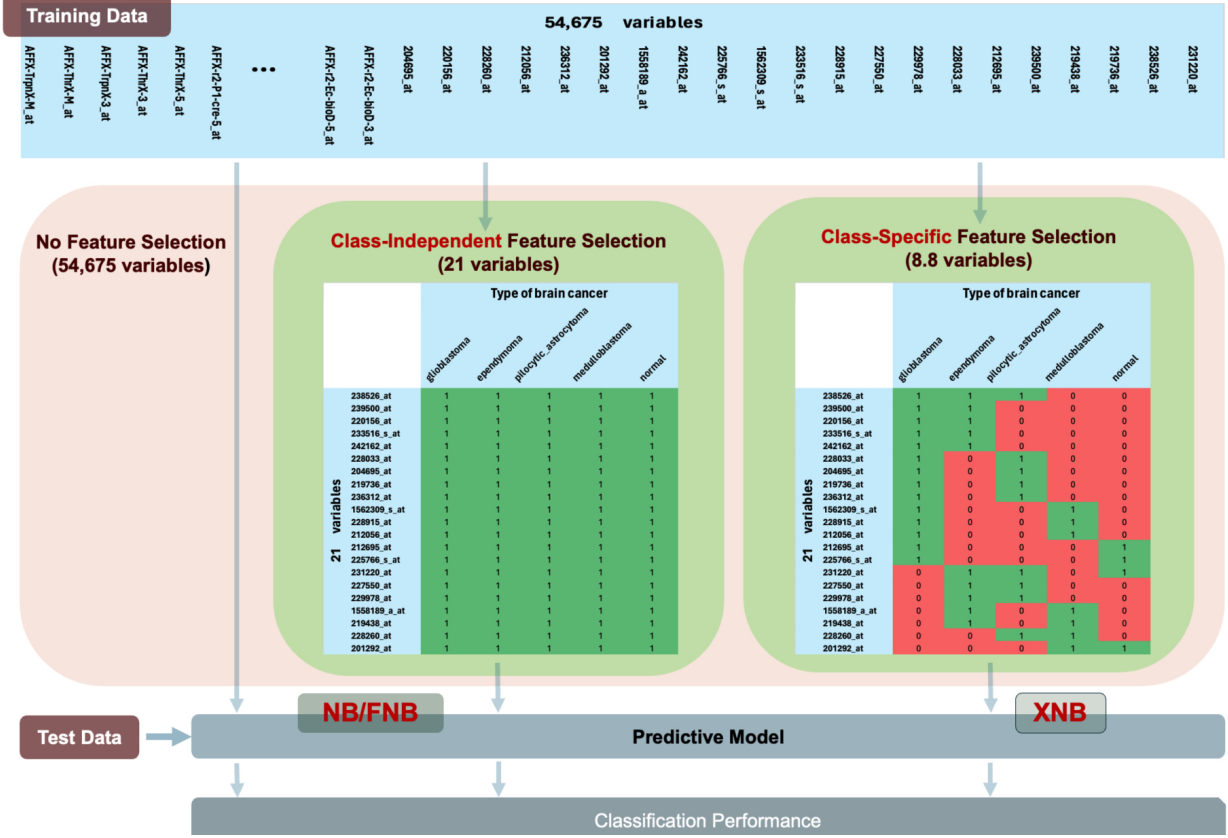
Training Data

54,675 variables

AFFX-TrpnX-M_at AFFX-ThrX-M_at AFFX-TrpnX-3_at AFFX-ThrX-3_at AFFX-ThrX-5_at AFFX-r2-P1-cre-5_at ... AFFX-r2-Ec-bioD-5_at AFFX-r2-Ec-bioD-3_at 204695_at 220156_at 228260_at 212056_at 236312_at 201292_at 1558189_a_at 242162_at 225766_s_at 1562309_s_at 233516_s_at 228915_at 227550_at 229978_at 228033_at 212695_at 239500_at 219438_at 219736_at 238526_at 231220_at

No Feature Selection (54,675 variables)

Class-Independent Feature Selection (21 variables)

Type of brain cancer

| 21 variables | glioblastoma | ependymoma | pilocytic_astrocytoma | medulloblastoma | normal |
|---|---|---|---|---|---|
| 238526_at | 1 | 1 | 1 | 1 | 1 |
| 239500_at | 1 | 1 | 1 | 1 | 1 |
| 220156_at | 1 | 1 | 1 | 1 | 1 |
| 233516_s_at | 1 | 1 | 1 | 1 | 1 |
| 242162_at | 1 | 1 | 1 | 1 | 1 |
| 228033_at | 1 | 1 | 1 | 1 | 1 |
| 204695_at | 1 | 1 | 1 | 1 | 1 |
| 219736_at | 1 | 1 | 1 | 1 | 1 |
| 236312_at | 1 | 1 | 1 | 1 | 1 |
| 1562309_s_at | 1 | 1 | 1 | 1 | 1 |
| 228915_at | 1 | 1 | 1 | 1 | 1 |
| 212056_at | 1 | 1 | 1 | 1 | 1 |
| 212695_at | 1 | 1 | 1 | 1 | 1 |
| 225766_s_at | 1 | 1 | 1 | 1 | 1 |
| 231220_at | 1 | 1 | 1 | 1 | 1 |
| 227550_at | 1 | 1 | 1 | 1 | 1 |
| 229978_at | 1 | 1 | 1 | 1 | 1 |
| 1558189_a_at | 1 | 1 | 1 | 1 | 1 |
| 219438_at | 1 | 1 | 1 | 1 | 1 |
| 228260_at | 1 | 1 | 1 | 1 | 1 |
| 201292_at | 1 | 1 | 1 | 1 | 1 |

Class-Specific Feature Selection (8.8 variables)

Type of brain cancer

| 21 variables | glioblastoma | ependymoma | pilocytic_astrocytoma | medulloblastoma | normal |
|---|---|---|---|---|---|
| 238526_at | 1 | 1 | 1 | 0 | 0 |
| 239500_at | 1 | 1 | 0 | 0 | 0 |
| 220156_at | 1 | 1 | 0 | 0 | 0 |
| 233516_s_at | 1 | 1 | 0 | 0 | 0 |
| 242162_at | 1 | 1 | 0 | 0 | 0 |
| 228033_at | 1 | 0 | 1 | 0 | 0 |
| 204695_at | 1 | 0 | 1 | 0 | 0 |
| 219736_at | 1 | 0 | 1 | 0 | 0 |
| 236312_at | 1 | 0 | 1 | 0 | 0 |
| 1562309_s_at | 1 | 0 | 0 | 1 | 0 |
| 228915_at | 1 | 0 | 0 | 1 | 0 |
| 212056_at | 1 | 0 | 0 | 1 | 0 |
| 212695_at | 1 | 0 | 0 | 0 | 1 |
| 225766_s_at | 1 | 0 | 0 | 0 | 1 |
| 231220_at | 0 | 1 | 1 | 0 | 1 |
| 227550_at | 0 | 1 | 1 | 0 | 0 |
| 229978_at | 0 | 1 | 1 | 0 | 0 |
| 1558189_a_at | 0 | 1 | 0 | 1 | 0 |
| 219438_at | 0 | 1 | 0 | 1 | 0 |
| 228260_at | 0 | 0 | 1 | 1 | 0 |
| 201292_at | 0 | 0 | 0 | 1 | 1 |

NB/FNB

XNB

Test Data

Predictive Model

Classification Performance